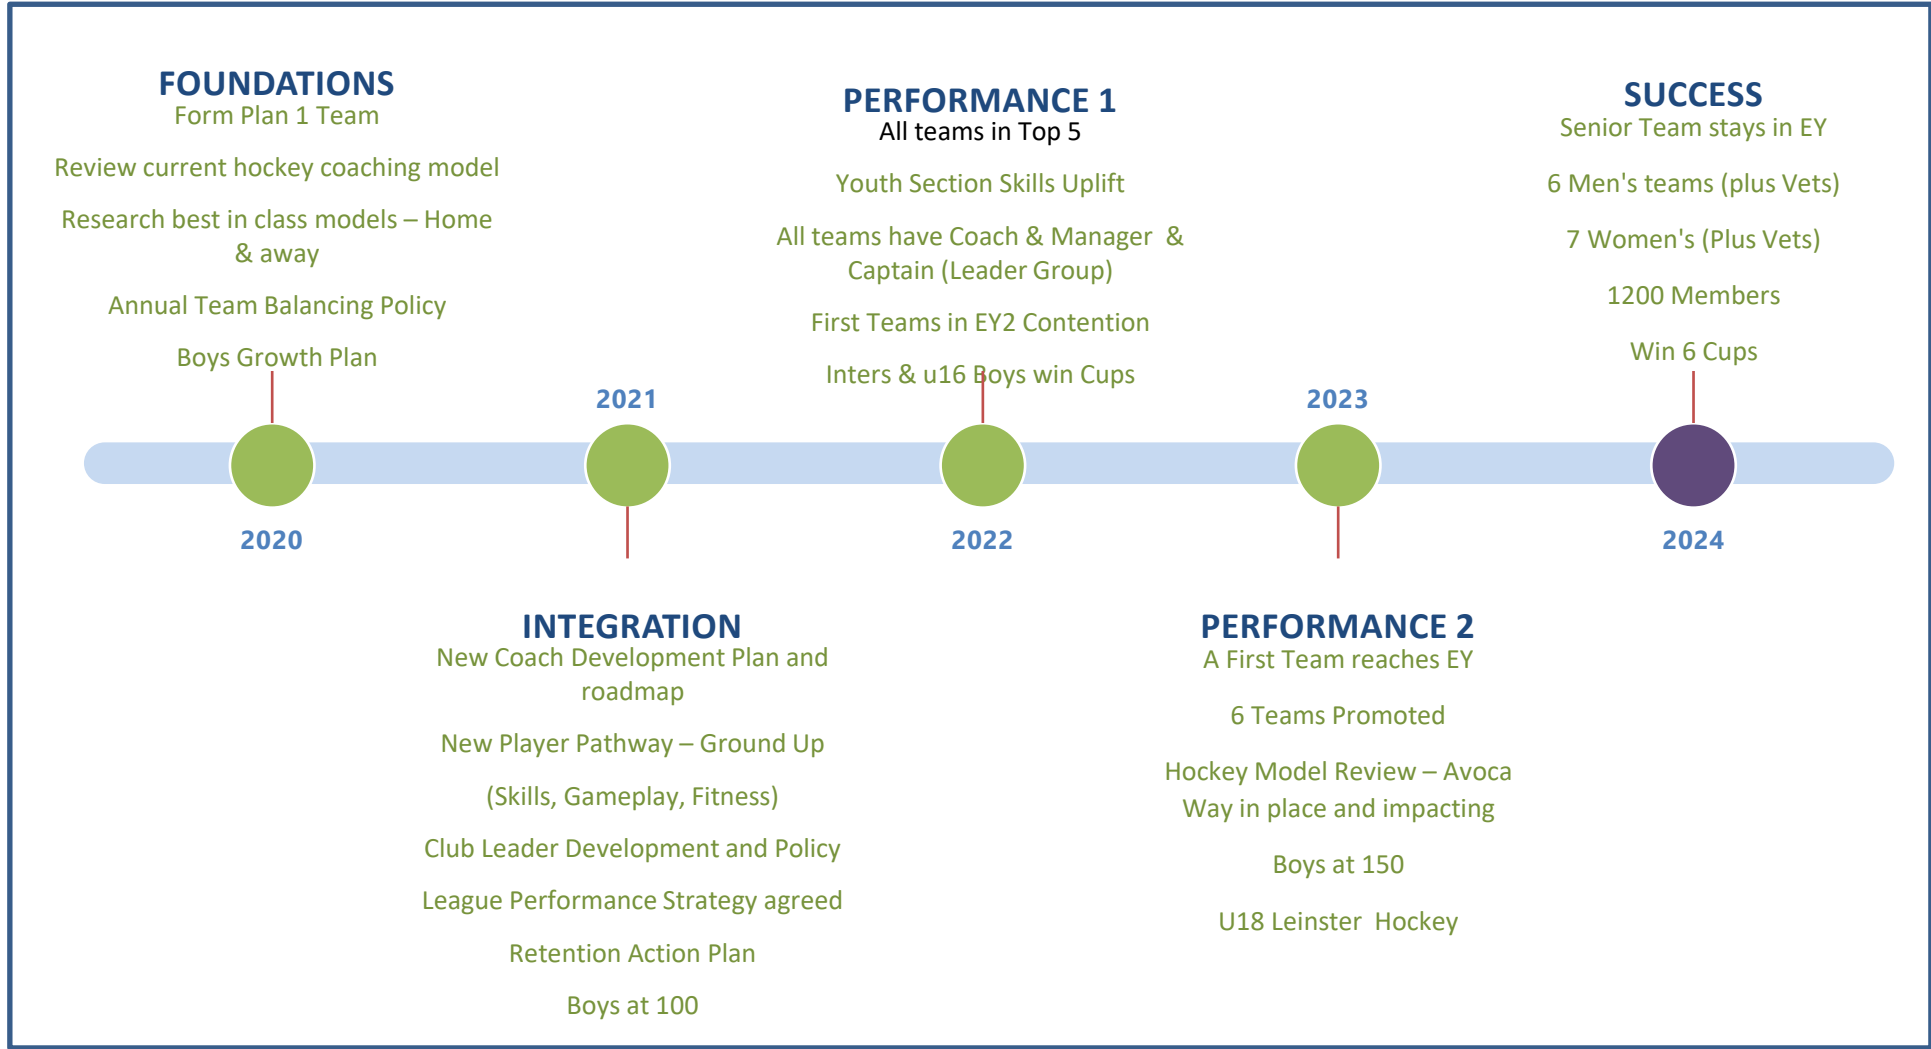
FOUNDATIONS
Form Plan 1 Team

Review current hockey coaching model

Research best in class models – Home & away

Annual Team Balancing Policy

Boys Growth Plan

PERFORMANCE 1
All teams in Top 5

Youth Section Skills Uplift

All teams have Coach & Manager & Captain (Leader Group)

First Teams in EY2 Contention

Inters & u16 Boys win Cups

SUCCESS
Senior Team stays in EY

6 Men's teams (plus Vets)

7 Women's (Plus Vets)

1200 Members

Win 6 Cups

2021

2023

2020

2022

2024

INTEGRATION
New Coach Development Plan and roadmap

New Player Pathway – Ground Up

(Skills, Gameplay, Fitness)

Club Leader Development and Policy

League Performance Strategy agreed

Retention Action Plan

Boys at 100

PERFORMANCE 2
A First Team reaches EY

6 Teams Promoted

Hockey Model Review – Avoca Way in place and impacting

Boys at 150

U18 Leinster Hockey